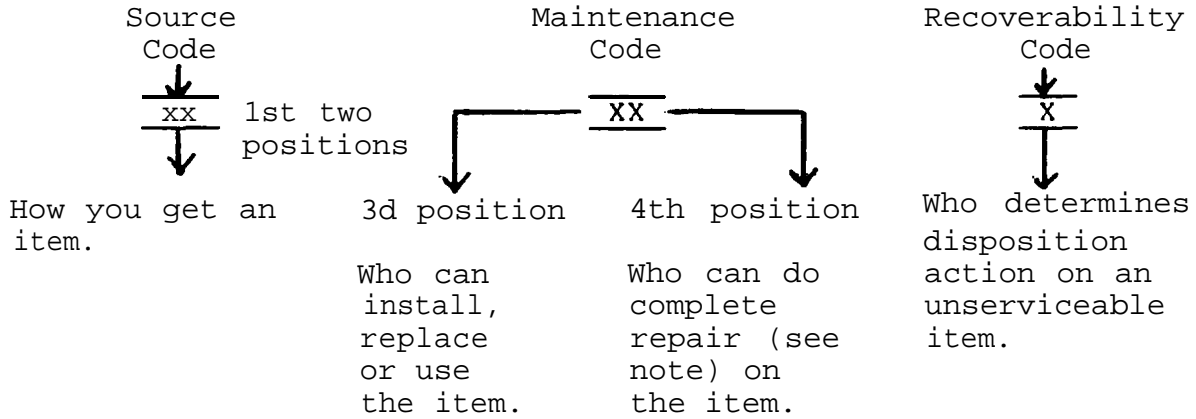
Source Code

xx 1st two positions

How you get an item.

Maintenance Code

XX

3d position

Who can install, replace or use the item.

4th position

Who can do complete repair (see note) on the item.

Recoverability Code

X

Who determines disposition action on an unserviceable item.